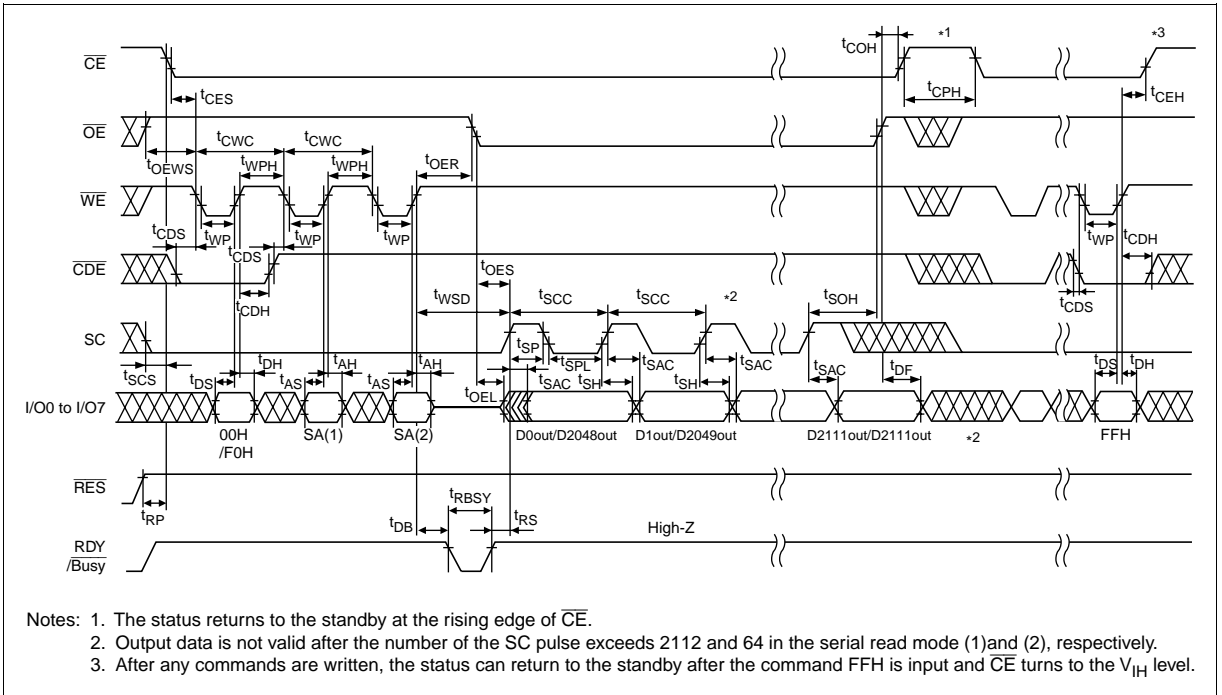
$\overline{CE}$
$t_{COH}$
*1
*3
$t_{CES}$
$t_{CPH}$
$t_{CEH}$
$\overline{OE}$
$t_{CWC}$
$t_{CWC}$
$t_{OEWS}$
$t_{WPH}$
$t_{WPH}$
$t_{OER}$
$\overline{WE}$
$t_{CDS}$
$t_{WP}$
$t_{WP}$
$t_{WP}$
$t_{WP}$
$t_{CDH}$
$t_{CDS}$
$\overline{CDE}$
$t_{OES}$
$t_{CDH}$
$t_{CDS}$
$t_{WSD}$
$t_{SCC}$
$t_{SCC}$
*2
$t_{SOH}$
SC
$t_{SP}$
$t_{DH}$
$t_{AH}$
$t_{AH}$
$t_{SPL}$
$t_{SAC}$
$t_{SAC}$
$t_{SCS}$
$t_{DS}$
$t_{AS}$
$t_{AS}$
$t_{SAC}$
$t_{SH}$
$t_{SH}$
$t_{SAC}$
$t_{DF}$
$t_{DS}$
$t_{DH}$
$t_{OEL}$
I/O0 to I/O7
00H /F0H
SA(1)
SA(2)
D0out/D2048out
D1out/D2049out
D2111out/D2111out
*2
FFH
$\overline{RES}$
$t_{RP}$
$t_{RBSY}$
$t_{DB}$
$t_{RS}$
High-Z
RDY /Busy

Notes: 1. The status returns to the standby at the rising edge of $\overline{CE}$.
2. Output data is not valid after the number of the SC pulse exceeds 2112 and 64 in the serial read mode (1)and (2), respectively.
3. After any commands are written, the status can return to the standby after the command FFH is input and $\overline{CE}$ turns to the $V_{IH}$ level.